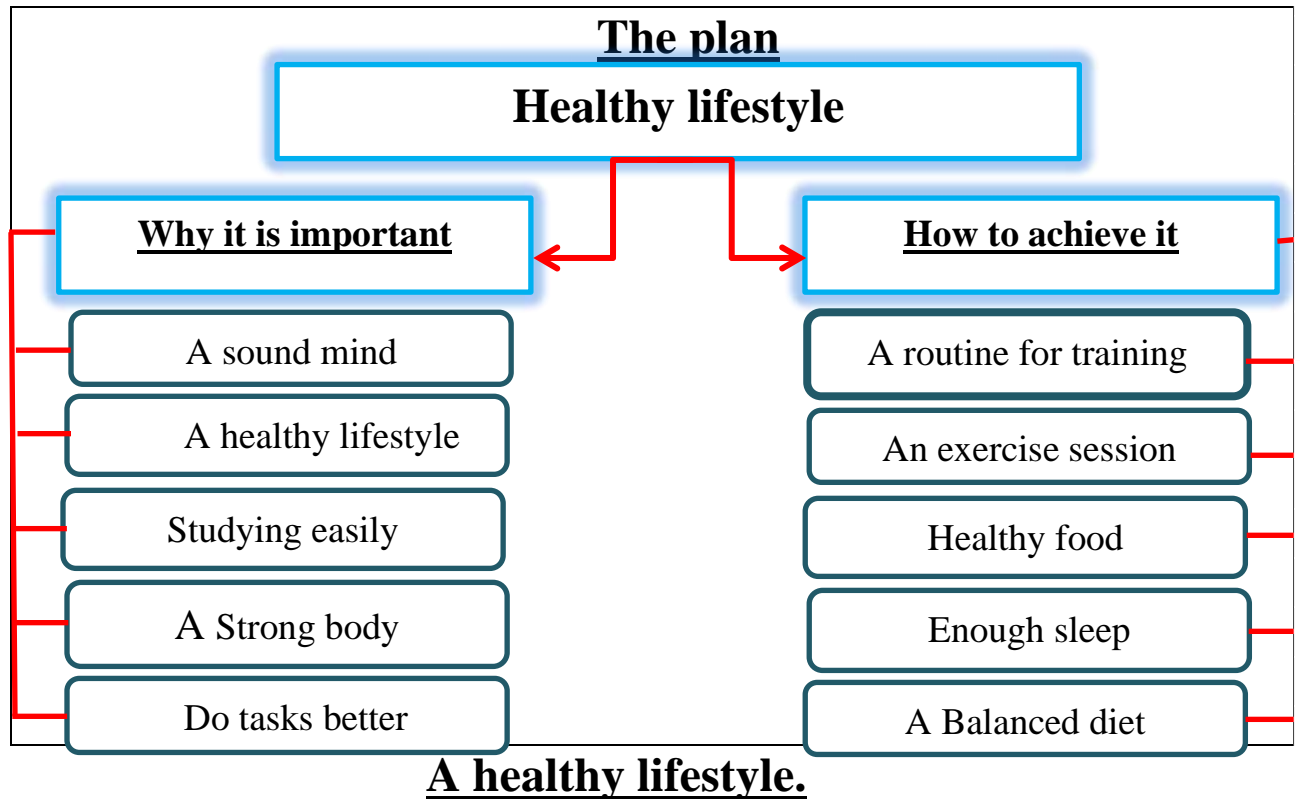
The plan

Healthy lifestyle

Why it is important

A sound mind

A healthy lifestyle

Studying easily

A Strong body

Do tasks better

How to achieve it

A routine for training

An exercise session

Healthy food

Enough sleep

A Balanced diet

A healthy lifestyle.